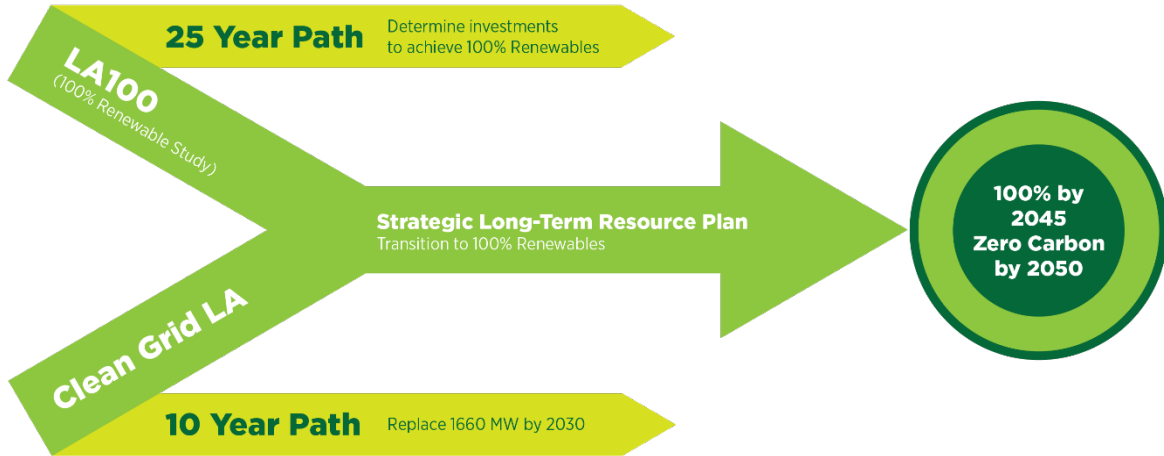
25 Year Path Determine investments to achieve 100% Renewables

LA100
(100% Renewable Study)

Strategic Long-Term Resource Plan
Transition to 100% Renewables

100% by 2045
Zero Carbon by 2050

Clean Grid LA

10 Year Path Replace 1660 MW by 2030